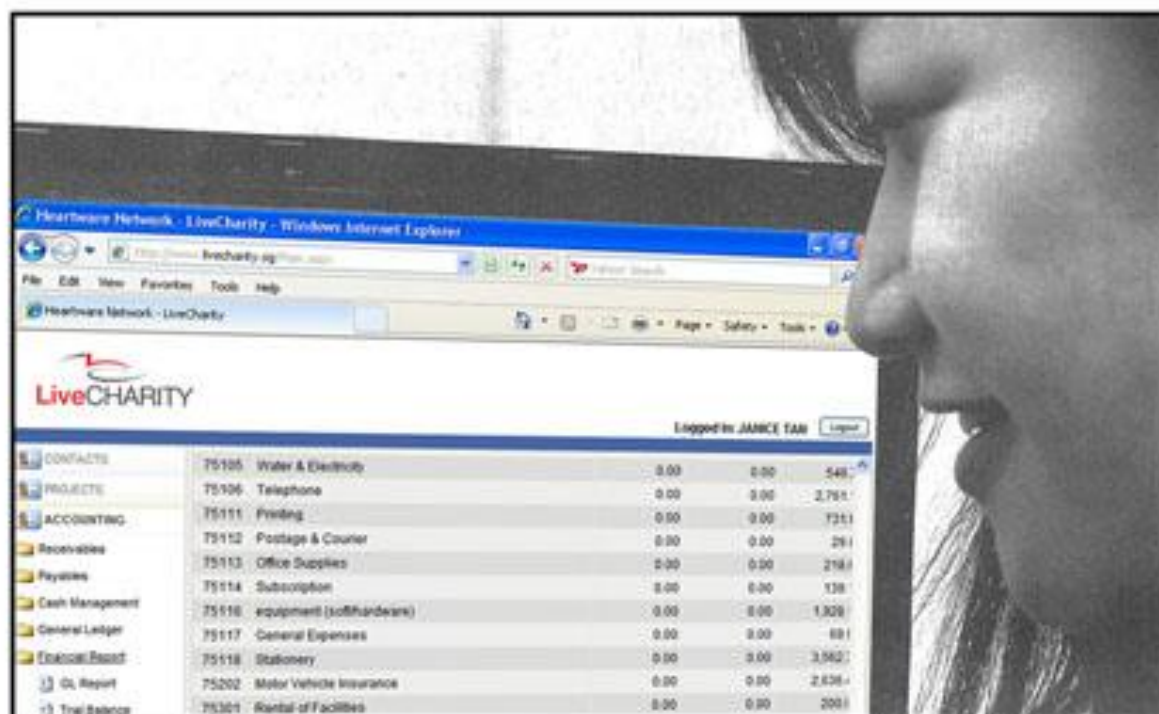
Heartware Network - LiveCharity - Windows Internet Explorer

http://www.livecharity.sg/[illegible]

File Edit View Favorites Tools Help

Heartware Network - LiveCharity

Page • Safety • Tools •

LiveCHARITY

Logged in: JANICE TAN Logout

CONTACTS
PROJECTS
ACCOUNTING
Receivables
Payables
Cash Management
General Ledger
Financial Report
GL Report
Trial Balance

| | | | | |
|---|---|---|---|---|
| 75105 | Water & Electricity | 0.00 | 0.00 | 546.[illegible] |
| 75106 | Telephone | 0.00 | 0.00 | 2,761.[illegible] |
| 75111 | Printing | 0.00 | 0.00 | 731.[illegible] |
| 75112 | Postage & Courier | 0.00 | 0.00 | 29.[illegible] |
| 75113 | Office Supplies | 0.00 | 0.00 | 218.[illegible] |
| 75114 | Subscription | 0.00 | 0.00 | 138.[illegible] |
| 75116 | equipment (soft/hardware) | 0.00 | 0.00 | 1,928.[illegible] |
| 75117 | General Expenses | 0.00 | 0.00 | 69.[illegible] |
| 75118 | Stationery | 0.00 | 0.00 | 3,562.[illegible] |
| 75202 | Motor Vehicle Insurance | 0.00 | 0.00 | 2,636.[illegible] |
| 75301 | Rental of Facilities | 0.00 | 0.00 | 200.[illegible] |